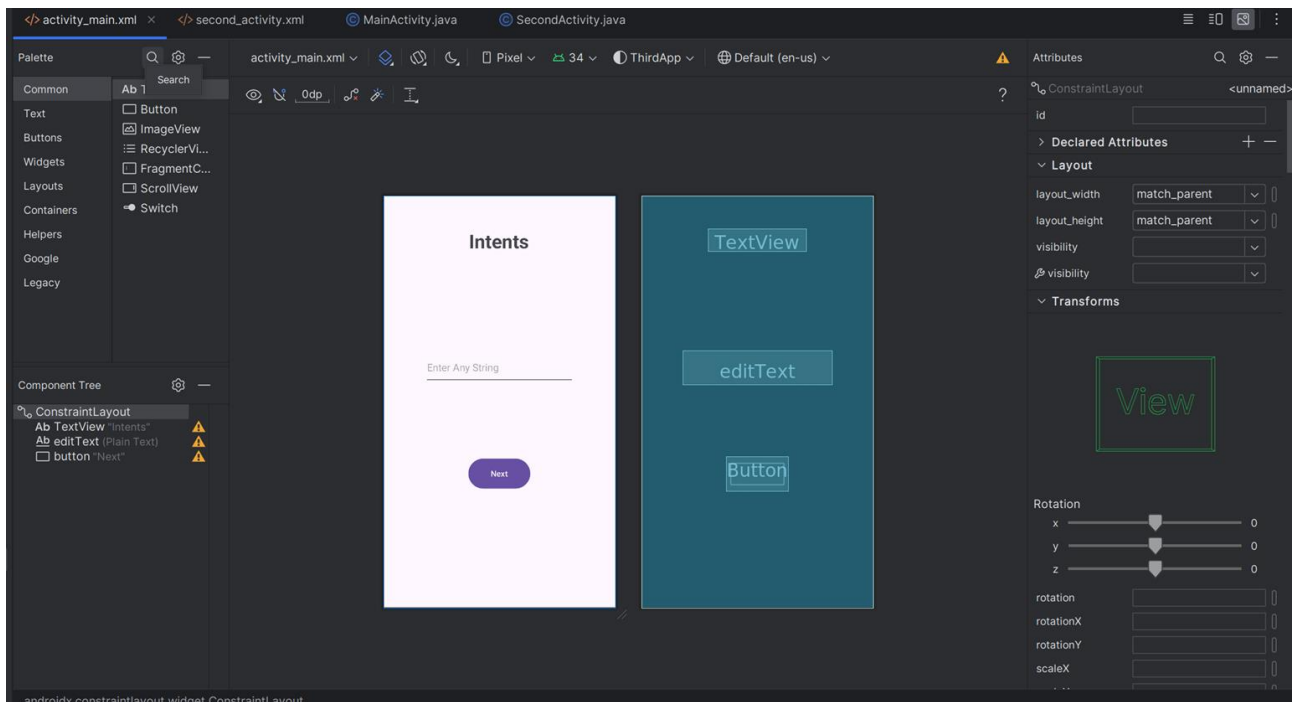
activity_main.xml × second_activity.xml MainActivity.java SecondActivity.java

Palette

Search

Common
Text
Buttons
Widgets
Layouts
Containers
Helpers
Google
Legacy

Ab T
Button
ImageView
RecyclerVi...
FragmentC...
ScrollView
Switch

Component Tree

ConstraintLayout
Ab TextView "Intents"
Ab editText (Plain Text)
button "Next"

activity_main.xml Pixel 34 ThirdApp Default (en-us)

0dp

?

Intents

Enter Any String

Next

TextView

editText

Button

Attributes

ConstraintLayout <unnamed>

id

Declared Attributes

Layout

layout_width match_parent

layout_height match_parent

visibility

visibility

Transforms

View

Rotation

x 0

y 0

z 0

rotation

rotationX

rotationY

scaleX

androidx.constraintlayout.widget.ConstraintLayout